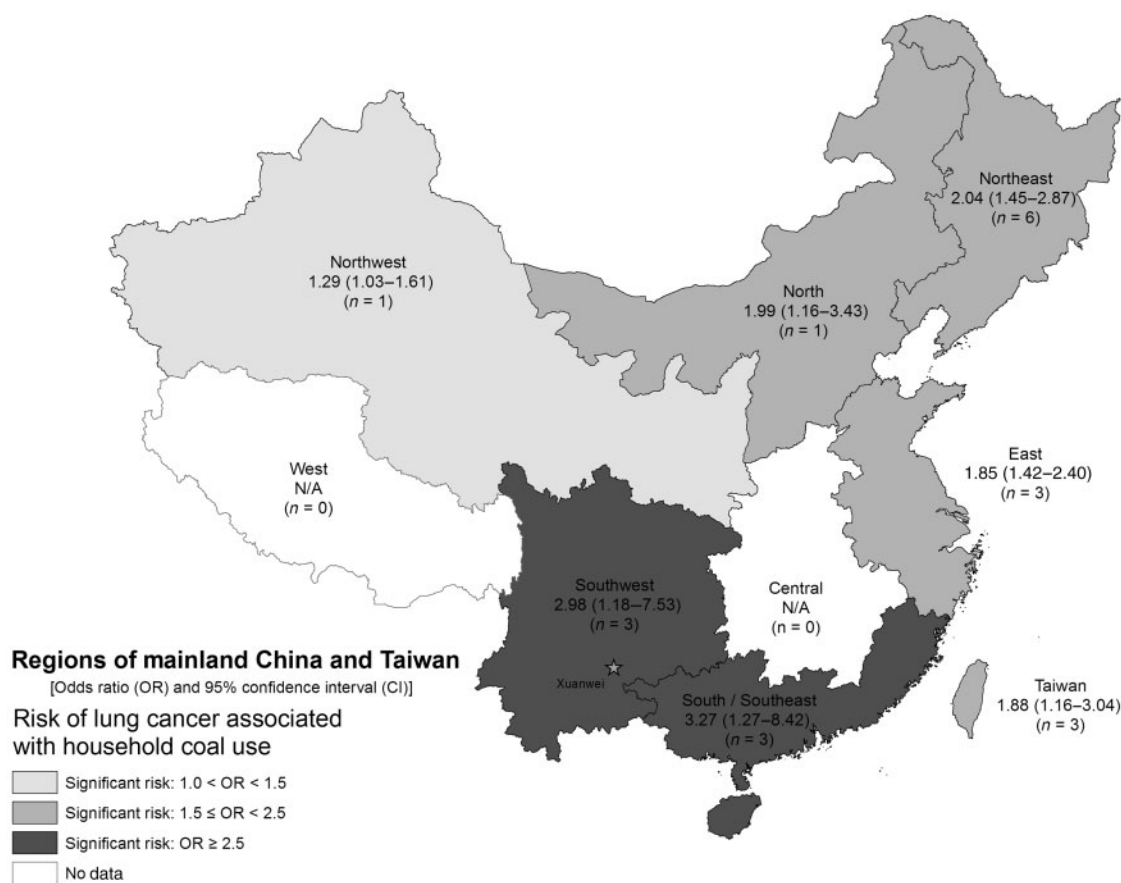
Northeast
2.04 (1.45–2.87)
($n$ = 6)

Northwest
1.29 (1.03–1.61)
($n$ = 1)

North
1.99 (1.16–3.43)
($n$ = 1)

West
N/A
($n$ = 0)

East
1.85 (1.42–2.40)
($n$ = 3)

Southwest
2.98 (1.18–7.53)
($n$ = 3)

Central
N/A
(n = 0)

Xuanwei

South / Southeast
3.27 (1.27–8.42)
($n$ = 3)

Taiwan
1.88 (1.16–3.04)
($n$ = 3)

**Regions of mainland China and Taiwan**
[Odds ratio (OR) and 95% confidence interval (CI)]

Risk of lung cancer associated with household coal use

Significant risk: 1.0 < OR < 1.5
Significant risk: 1.5 ≤ OR < 2.5
Significant risk: OR ≥ 2.5
No data